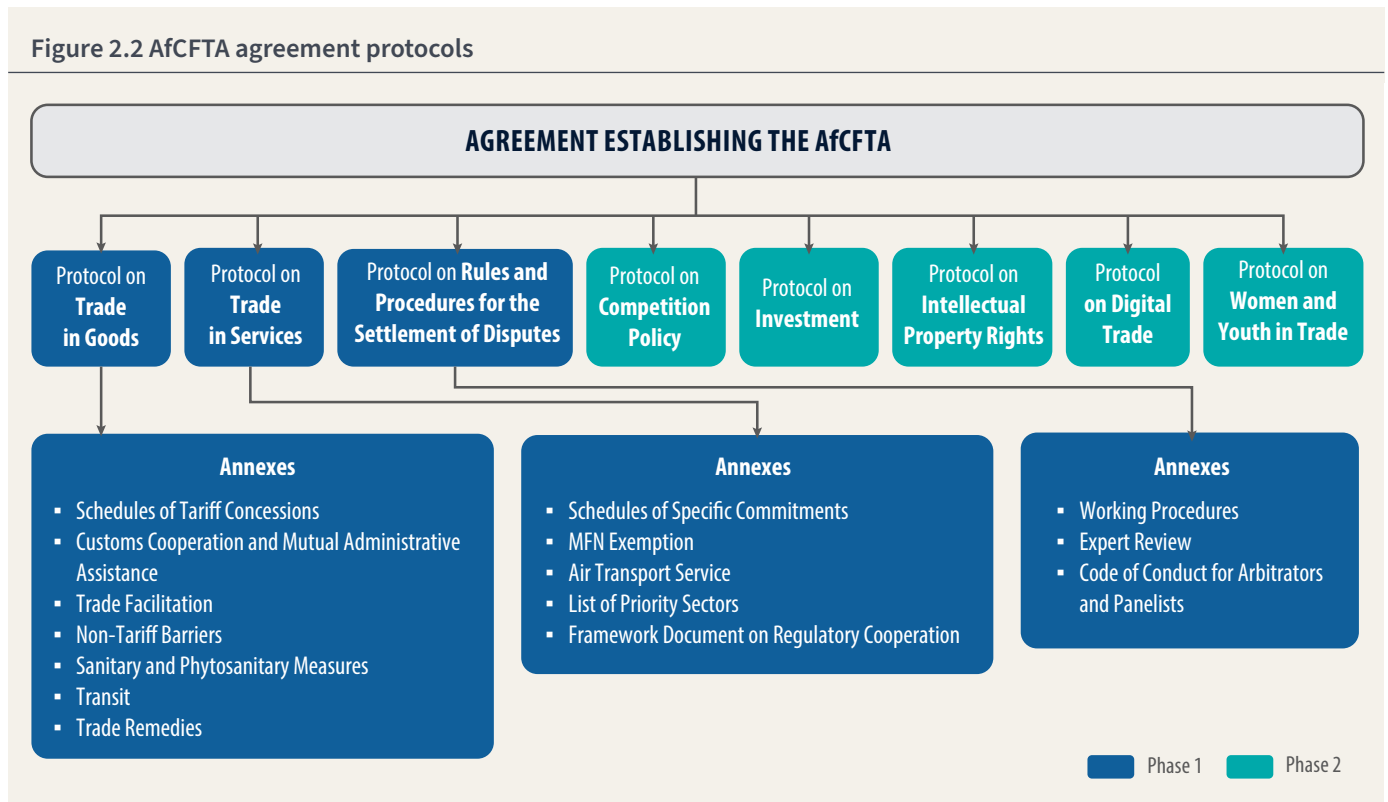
Figure 2.2 AfCFTA agreement protocols

AGREEMENT ESTABLISHING THE AfCFTA

Protocol on Trade in Goods

Protocol on Trade in Services

Protocol on Rules and Procedures for the Settlement of Disputes

Protocol on Competition Policy

Protocol on Investment

Protocol on Intellectual Property Rights

Protocol on Digital Trade

Protocol on Women and Youth in Trade

Annexes
- Schedules of Tariff Concessions
- Customs Cooperation and Mutual Administrative Assistance
- Trade Facilitation
- Non-Tariff Barriers
- Sanitary and Phytosanitary Measures
- Transit
- Trade Remedies

Annexes
- Schedules of Specific Commitments
- MFN Exemption
- Air Transport Service
- List of Priority Sectors
- Framework Document on Regulatory Cooperation

Annexes
- Working Procedures
- Expert Review
- Code of Conduct for Arbitrators and Panelists

Phase 1 Phase 2